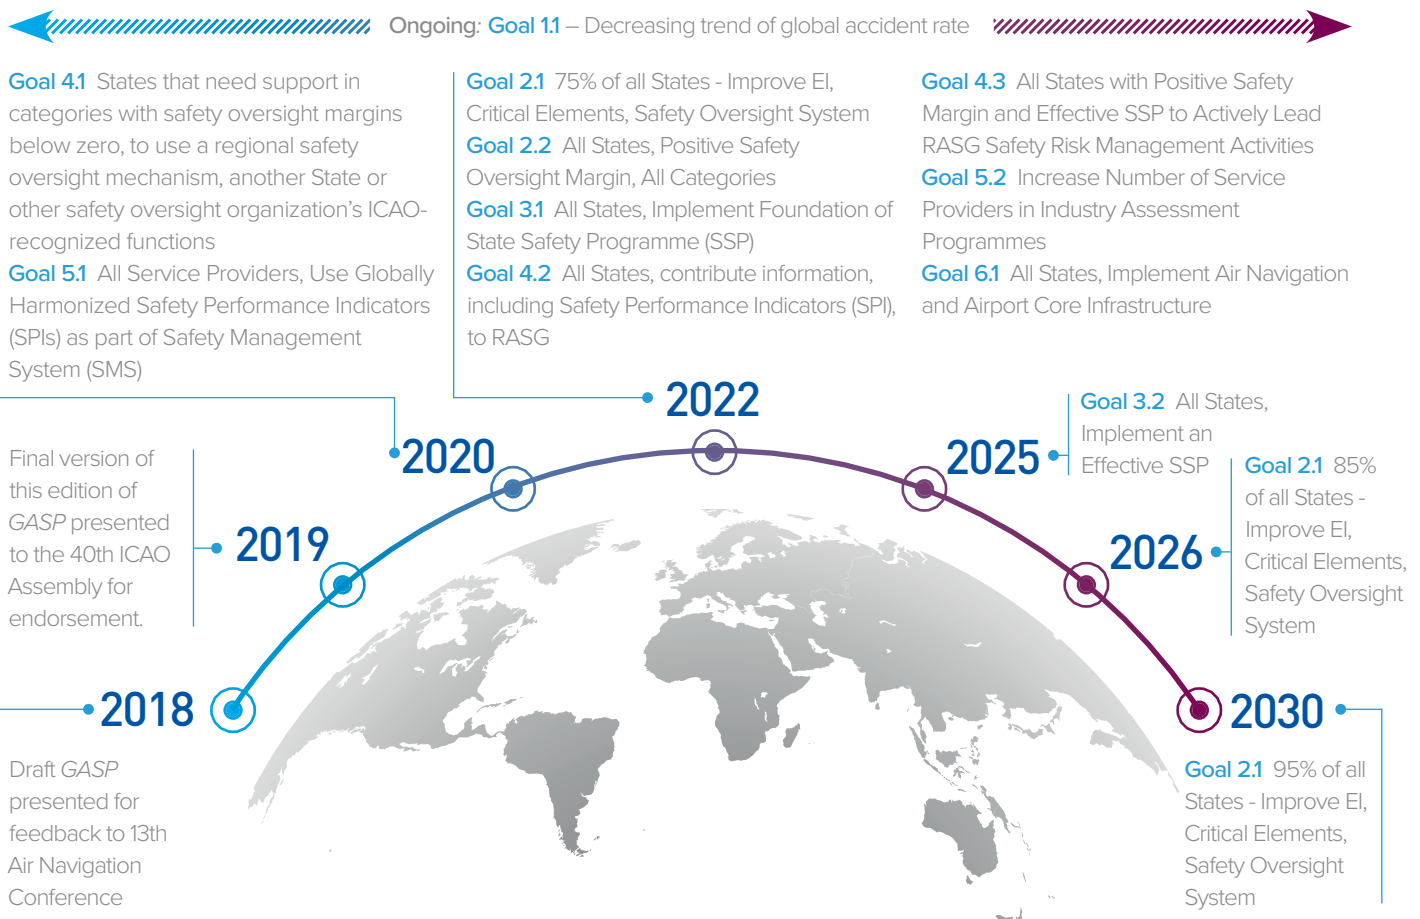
Ongoing: Goal 1.1 – Decreasing trend of global accident rate

Goal 4.1 States that need support in categories with safety oversight margins below zero, to use a regional safety oversight mechanism, another State or other safety oversight organization's ICAO-recognized functions
Goal 5.1 All Service Providers, Use Globally Harmonized Safety Performance Indicators (SPIs) as part of Safety Management System (SMS)

Goal 2.1 75% of all States - Improve EI, Critical Elements, Safety Oversight System
Goal 2.2 All States, Positive Safety Oversight Margin, All Categories
Goal 3.1 All States, Implement Foundation of State Safety Programme (SSP)
Goal 4.2 All States, contribute information, including Safety Performance Indicators (SPI), to RASG

Goal 4.3 All States with Positive Safety Margin and Effective SSP to Actively Lead RASG Safety Risk Management Activities
Goal 5.2 Increase Number of Service Providers in Industry Assessment Programmes
Goal 6.1 All States, Implement Air Navigation and Airport Core Infrastructure

2022

2020

2025

Goal 3.2 All States, Implement an Effective SSP

Final version of this edition of GASP presented to the 40th ICAO Assembly for endorsement.

2019

2026

Goal 2.1 85% of all States - Improve EI, Critical Elements, Safety Oversight System

2018

2030

Draft GASP presented for feedback to 13th Air Navigation Conference

Goal 2.1 95% of all States - Improve EI, Critical Elements, Safety Oversight System